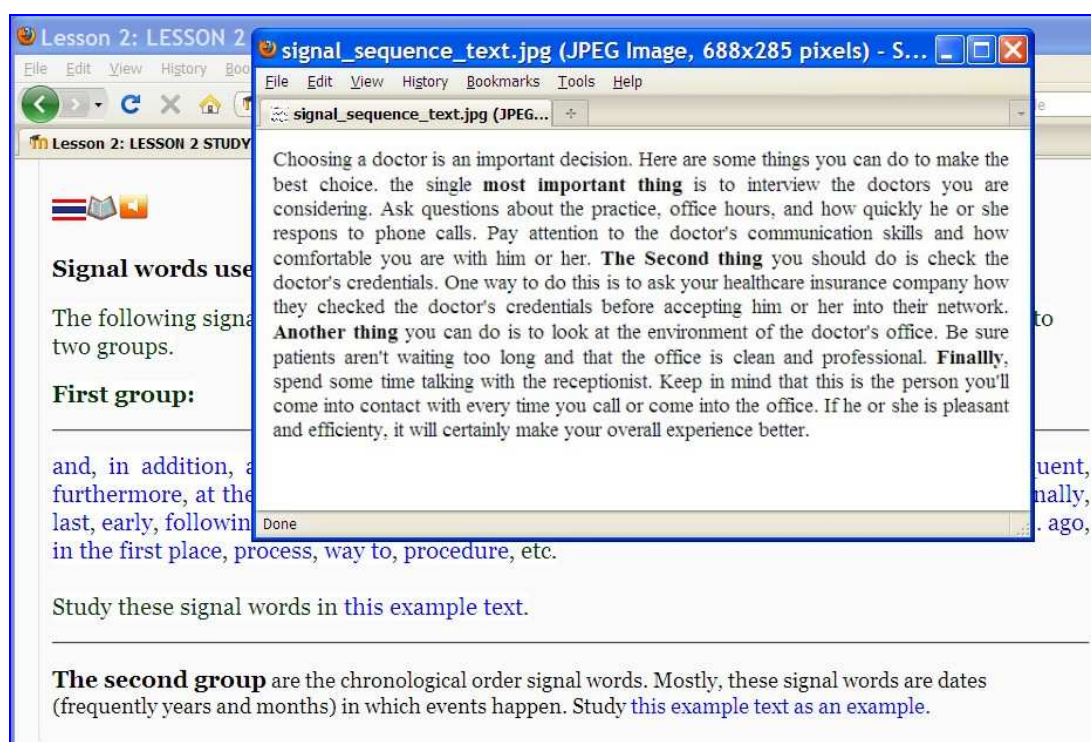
Lesson 2: LESSON 2

File Edit View History Boo

Lesson 2: LESSON 2 STUDY

Signal words use

The following signa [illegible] to two groups.

First group:

and, in addition, a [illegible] uent, furthermore, at the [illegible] nally, last, early, followin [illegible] . ago, in the first place, process, way to, procedure, etc.

Study these signal words in this example text.

The second group are the chronological order signal words. Mostly, these signal words are dates (frequently years and months) in which events happen. Study this example text as an example.

signal_sequence_text.jpg (JPEG Image, 688x285 pixels) - S...

File Edit View History Bookmarks Tools Help

signal_sequence_text.jpg (JPEG...

Choosing a doctor is an important decision. Here are some things you can do to make the best choice. the single **most important thing** is to interview the doctors you are considering. Ask questions about the practice, office hours, and how quickly he or she respons to phone calls. Pay attention to the doctor's communication skills and how comfortable you are with him or her. **The Second thing** you should do is check the doctor's credentials. One way to do this is to ask your healthcare insurance company how they checked the doctor's credentials before accepting him or her into their network. **Another thing** you can do is to look at the environment of the doctor's office. Be sure patients aren't waiting too long and that the office is clean and professional. **Finallly**, spend some time talking with the receptionist. Keep in mind that this is the person you'll come into contact with every time you call or come into the office. If he or she is pleasant and efficienty, it will certainly make your overall experience better.

Done